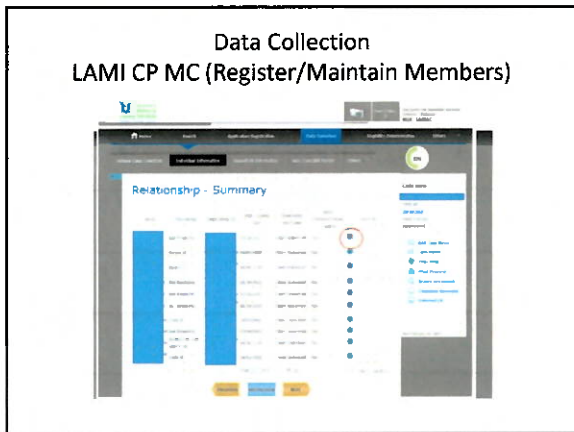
Data Collection
LAMI CP MC (Register/Maintain Members)

Home

Search

Application Registration

Data Collection

Eligibility Determination

Others

Individual Information

EN

Relationship - Summary

Quick Links

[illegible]